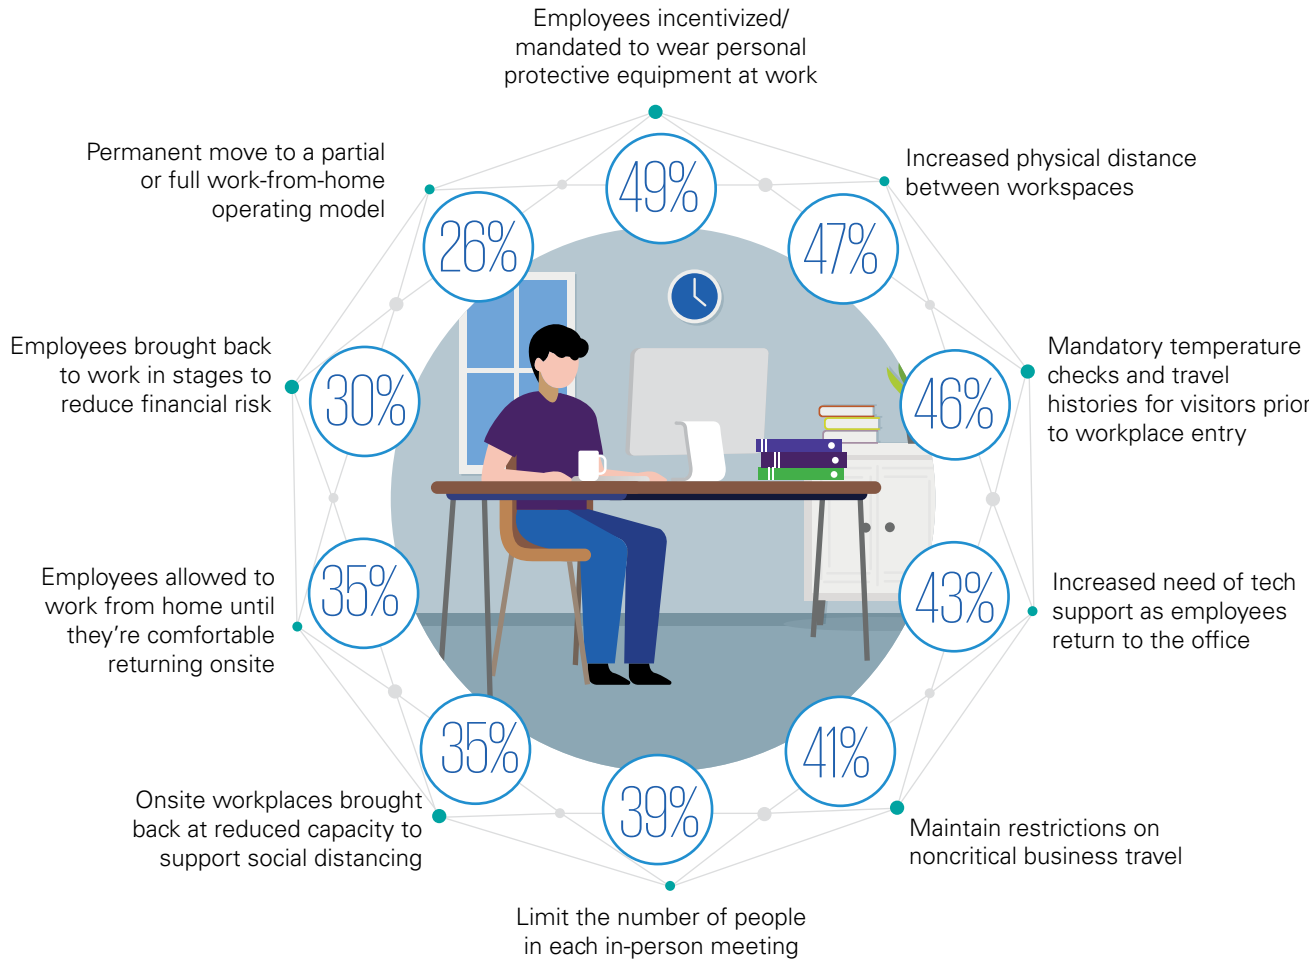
Employees incentivized/ mandated to wear personal protective equipment at work

49%

Permanent move to a partial or full work-from-home operating model

26%

Increased physical distance between workspaces

47%

Employees brought back to work in stages to reduce financial risk

30%

Mandatory temperature checks and travel histories for visitors prior to workplace entry

46%

Employees allowed to work from home until they're comfortable returning onsite

35%

Increased need of tech support as employees return to the office

43%

Onsite workplaces brought back at reduced capacity to support social distancing

35%

39%

41%

Maintain restrictions on noncritical business travel

Limit the number of people in each in-person meeting